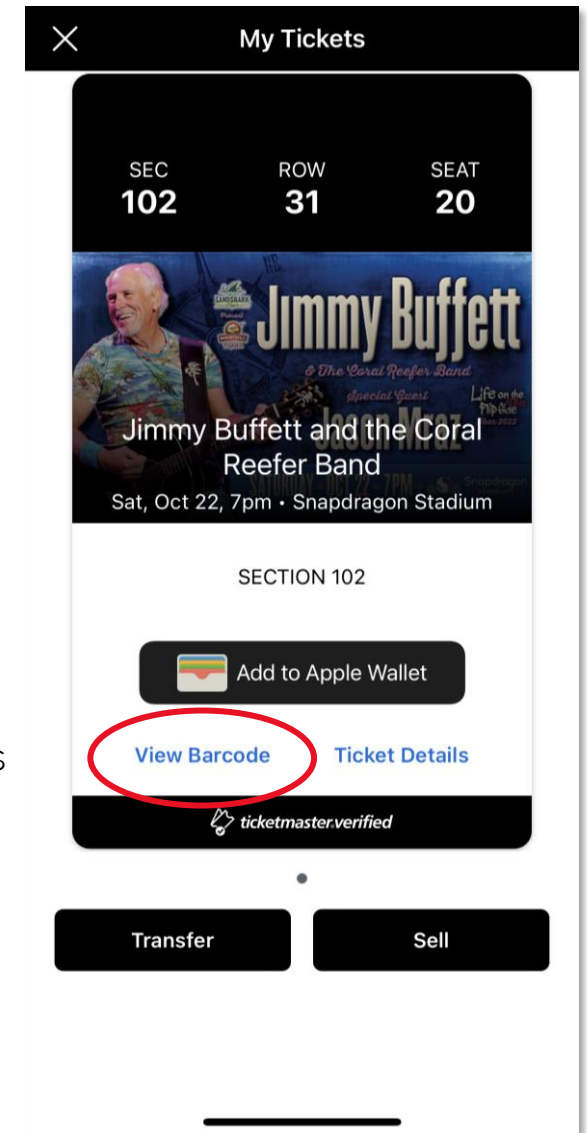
My Tickets

SEC
102

ROW
31

SEAT
20

Jimmy Buffett
& The Coral Reefer Band
Special Guest
Jason Mraz
Life on the Flip Side

Jimmy Buffett and the Coral Reefer Band
Sat, Oct 22, 7pm • Snapdragon Stadium

SECTION 102

Add to Apple Wallet

View Barcode

Ticket Details

ticketmaster.verified

Transfer

Sell